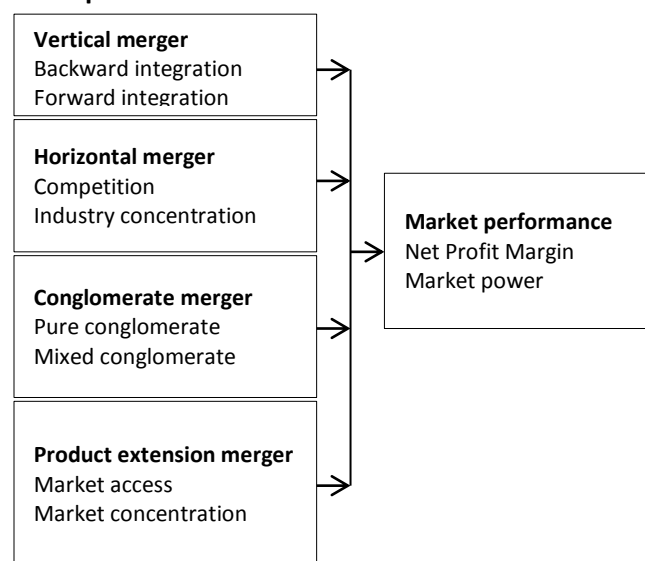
Vertical merger
Backward integration
Forward integration

Horizontal merger
Competition
Industry concentration

Conglomerate merger
Pure conglomerate
Mixed conglomerate

Product extension merger
Market access
Market concentration

Market performance
Net Profit Margin
Market power